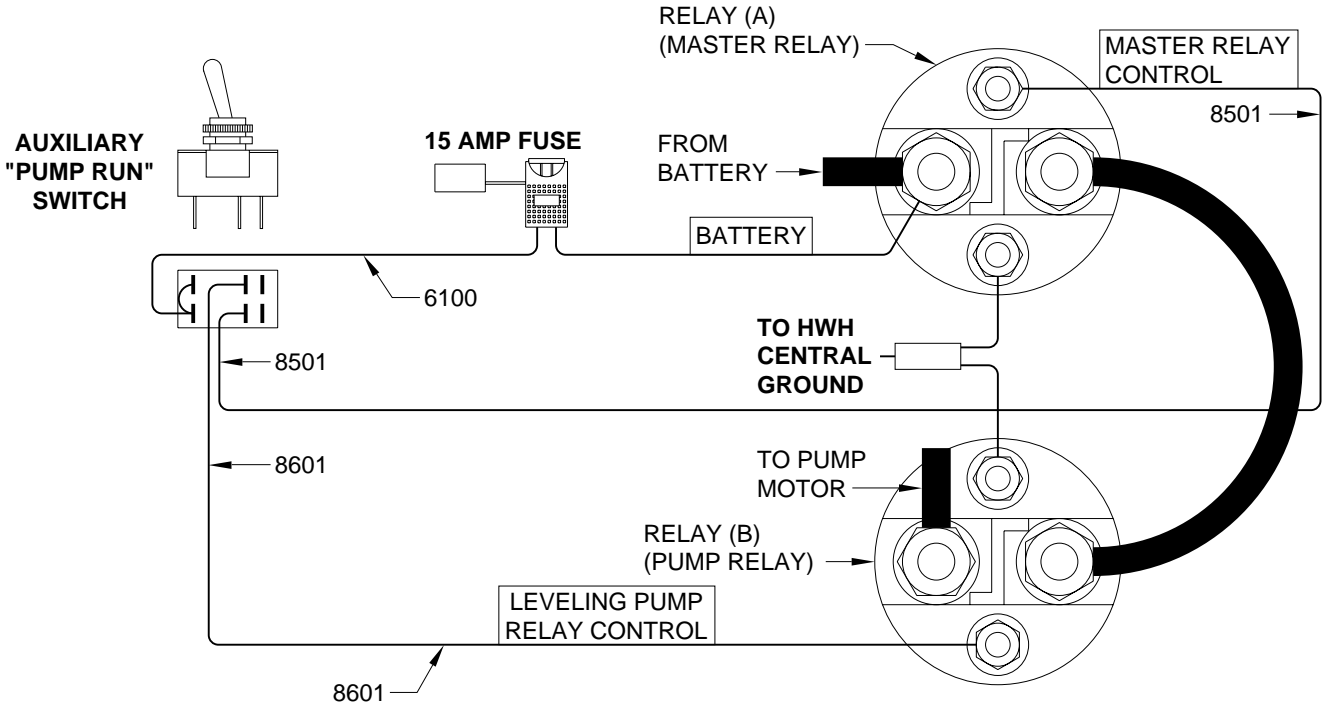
RELAY (A)
(MASTER RELAY)

MASTER RELAY
CONTROL

8501

AUXILIARY
"PUMP RUN"
SWITCH

15 AMP FUSE

FROM
BATTERY

BATTERY

6100

8501

TO HWH
CENTRAL
GROUND

8601

TO PUMP
MOTOR

RELAY (B)
(PUMP RELAY)

LEVELING PUMP
RELAY CONTROL

8601